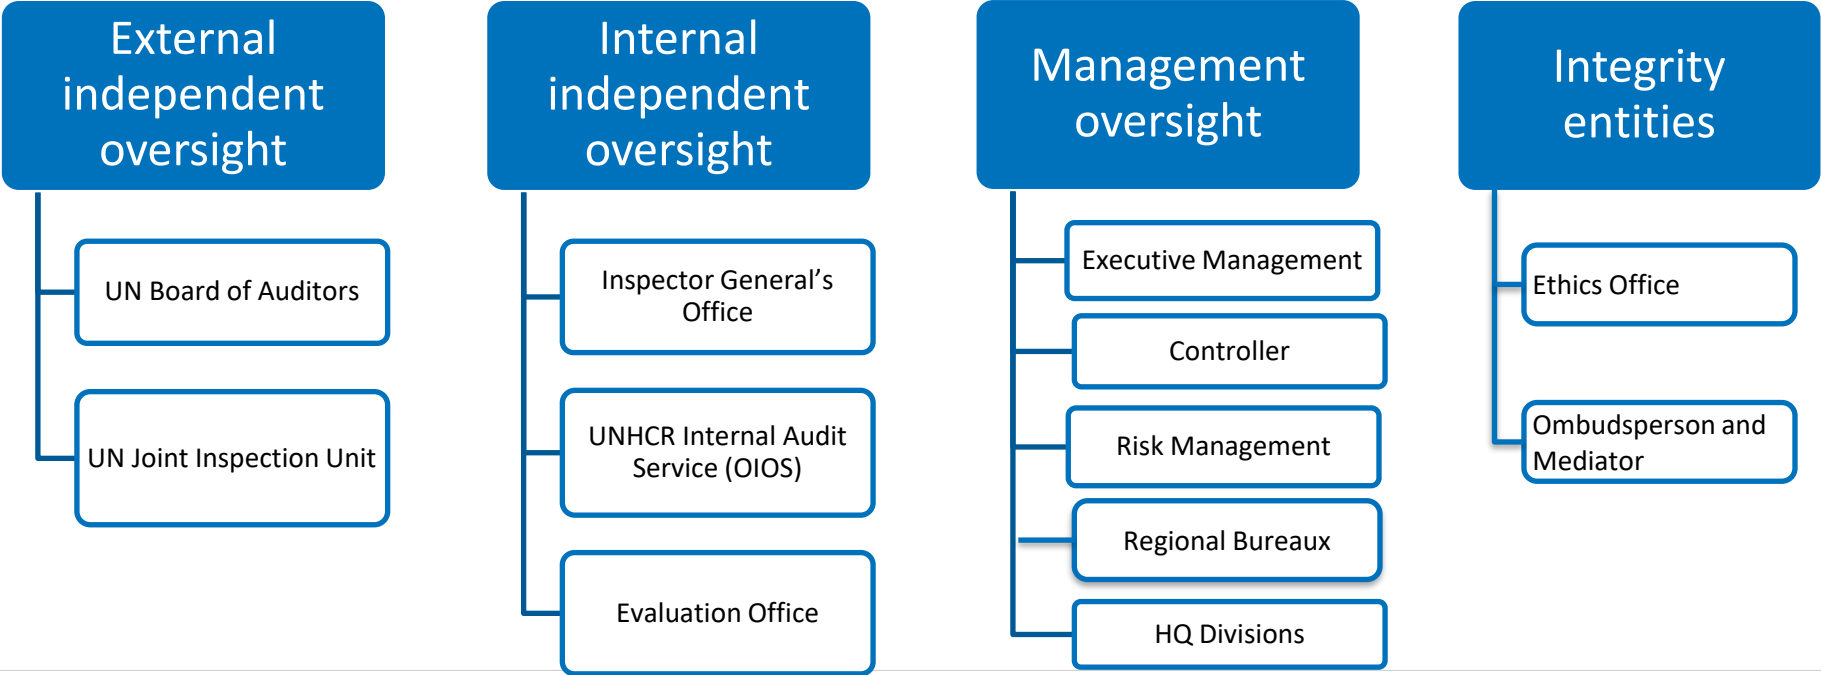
External independent oversight

UN Board of Auditors

UN Joint Inspection Unit

Internal independent oversight

Inspector General's Office

UNHCR Internal Audit Service (OIOS)

Evaluation Office

Management oversight

Executive Management

Controller

Risk Management

Regional Bureaux

HQ Divisions

Integrity entities

Ethics Office

Ombudsperson and Mediator